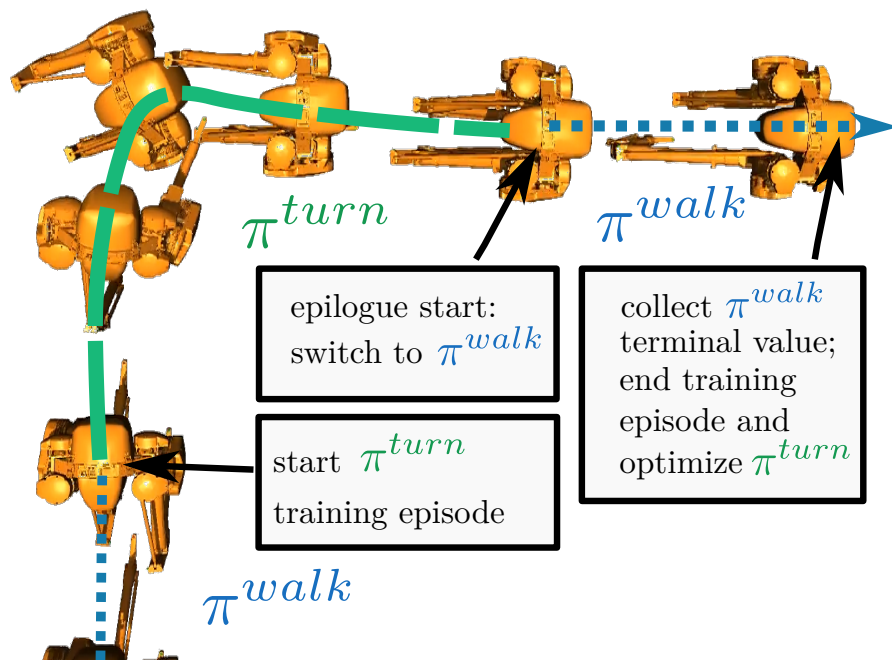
$\pi^{turn}$

$\pi^{walk}$

epilogue start: switch to $\pi^{walk}$

collect $\pi^{walk}$ terminal value; end training episode and optimize $\pi^{turn}$

start $\pi^{turn}$ training episode

$\pi^{walk}$